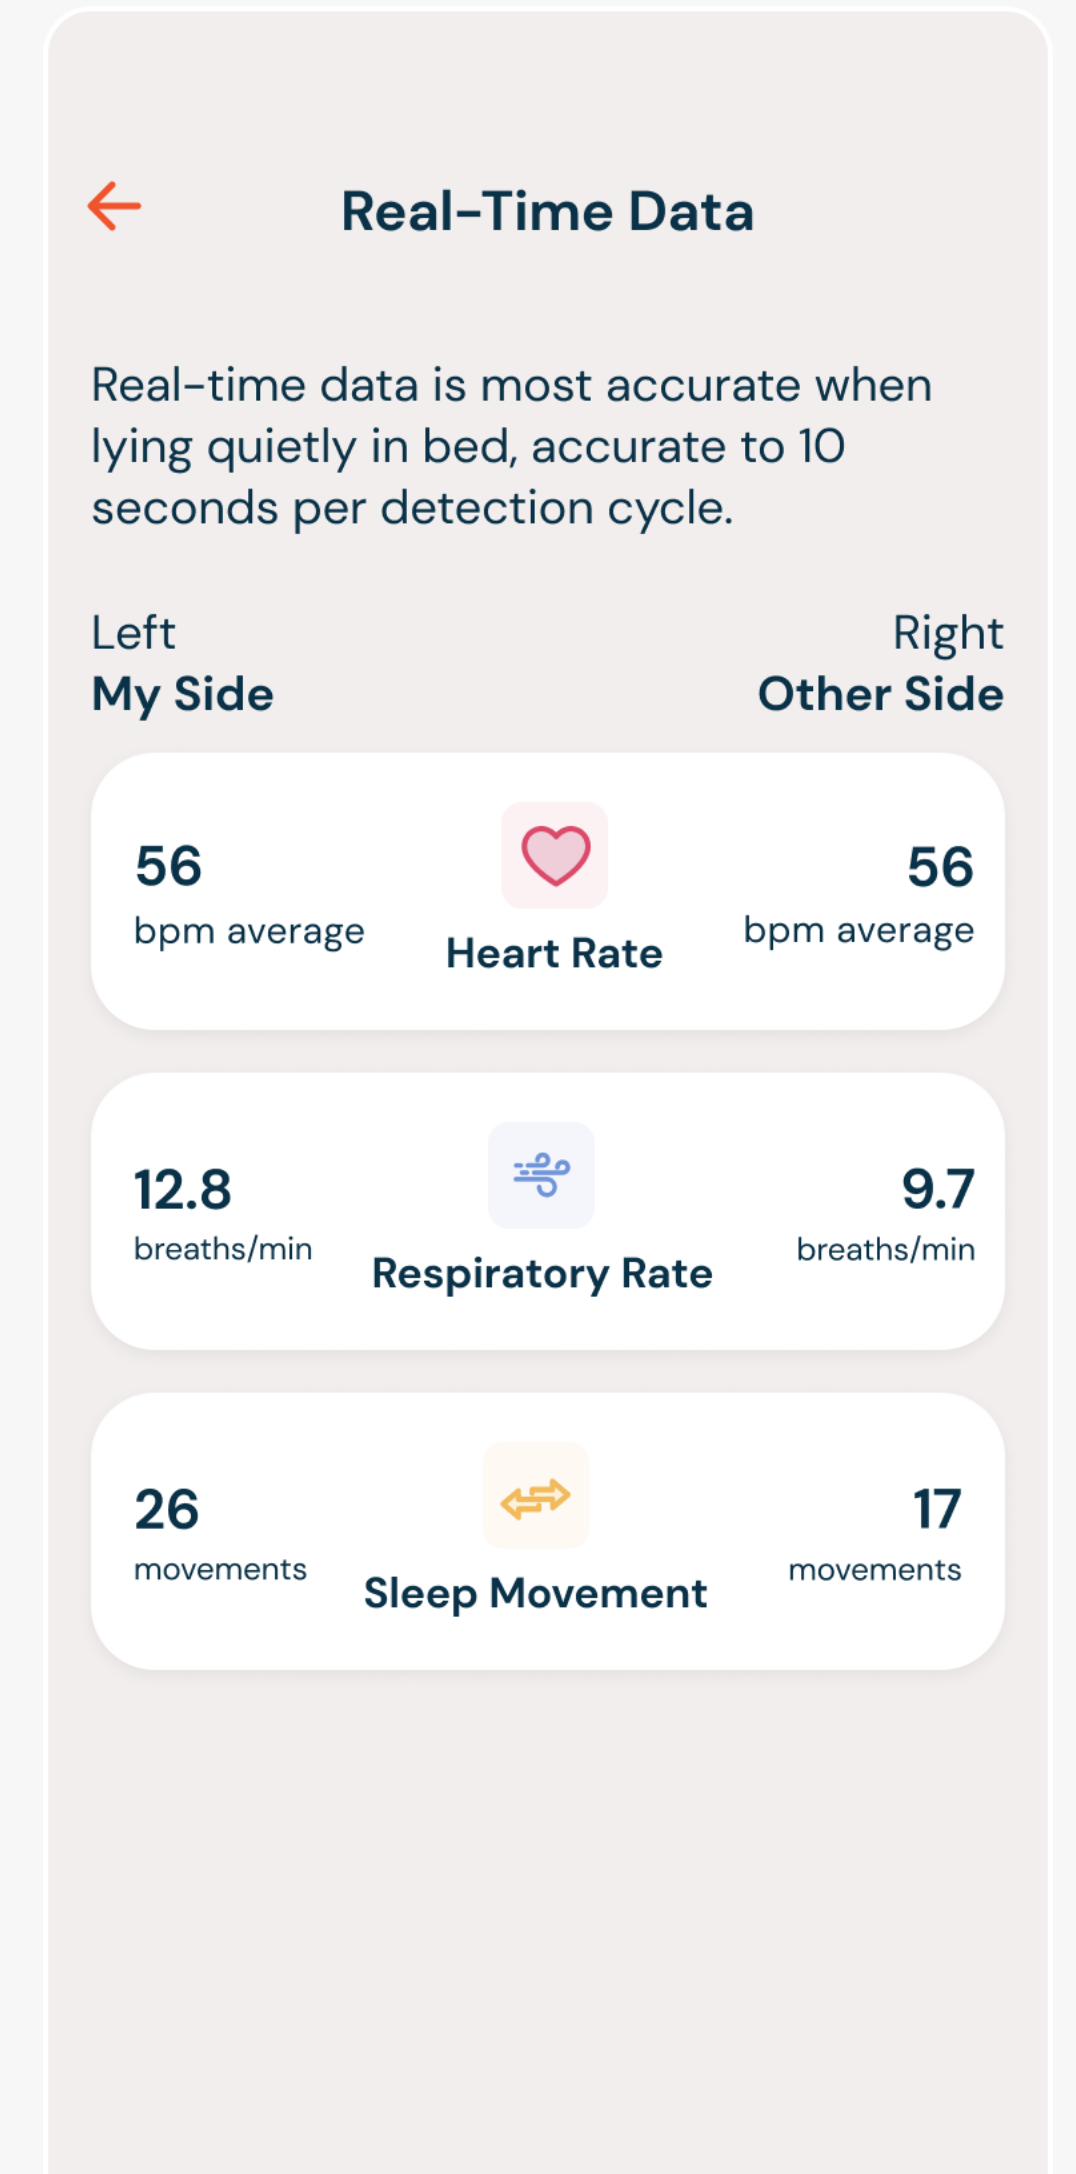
Real-Time Data

Real-time data is most accurate when lying quietly in bed, accurate to 10 seconds per detection cycle.

Left
My Side

Right
Other Side

56
bpm average

Heart Rate

56
bpm average

12.8
breaths/min

Respiratory Rate

9.7
breaths/min

26
movements

Sleep Movement

17
movements